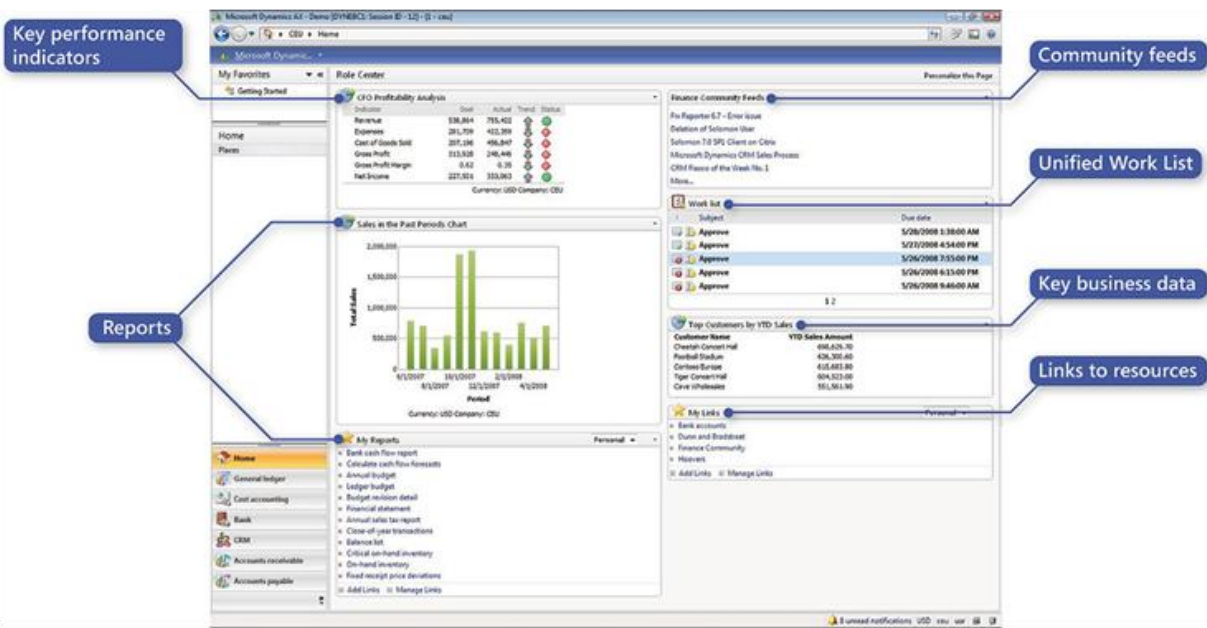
Key performance indicators

Community feeds

Unified Work List

Key business data

Reports

Links to resources

Microsoft Dynamics AX - Demo [DYNEBCL: Session ID - 12] - [1 - ceu]

CEU ▸ Home

Microsoft Dynamic...

My Favorites

Getting Started

Home

Places

Role Center

Personalize this Page

CFO Profitability Analysis

| Indicator | Goal | Actual | Trend | Status |
|---|---|---|---|---|
| Revenue | 538,864 | 755,402 | | |
| Expenses | 261,709 | 422,359 | | |
| Cost of Goods Sold | 207,196 | 456,847 | | |
| Gross Profit | 313,928 | 248,446 | | |
| Gross Profit Margin | 0.62 | 0.35 | | |
| Net Income | 227,931 | 333,063 | | |

Currency: USD Company: CEU

Sales in the Past Periods Chart

2,000,000
1,500,000
1,000,000
500,000

Total Sales

8/1/2007 10/1/2007 2/1/2008
9/1/2007 12/1/2007 4/1/2008

Period

Currency: USD Company: CEU

My Reports

Personal

Bank cash flow report
Calculate cash flow forecasts
Annual budget
Ledger budget
Budget revision detail
Financial statement
Annual sales tax report
Close-of-year transactions
Balance list
Critical on-hand inventory
On-hand inventory
Fixed receipt price deviations

Add Links Manage Links

Finance Community Feeds

Fn Reporter 6.7 - Error issue
Deletion of Solomon User
Solomon 7.0 SP1 Client on Citrix
Microsoft Dynamics CRM Sales Process
CRM Fiasco of the Week No. 1
More...

Work list

| Subject | Due date |
|---|---|
| Approve | 5/28/2008 1:38:00 AM |
| Approve | 5/27/2008 4:54:00 PM |
| Approve | 5/26/2008 7:55:00 PM |
| Approve | 5/26/2008 6:15:00 PM |
| Approve | 5/26/2008 9:46:00 AM |

1 2

Top Customers by YTD Sales

| Customer Name | YTD Sales Amount |
|---|---|
| Cheetah Concert Hall | 698,626.70 |
| Football Stadium | 626,300.40 |
| Contoso Europe | 610,683.80 |
| Tiger Concert Hall | 604,523.00 |
| Cave Wholesales | 551,561.90 |

My Links

Personal

Bank accounts
Dunn and Bradstreet
Finance Community
Hoovers

Add Links Manage Links

Home
General ledger
Cost accounting
Bank
CRM
Accounts receivable
Accounts payable

8 unread notifications USD ceu usr